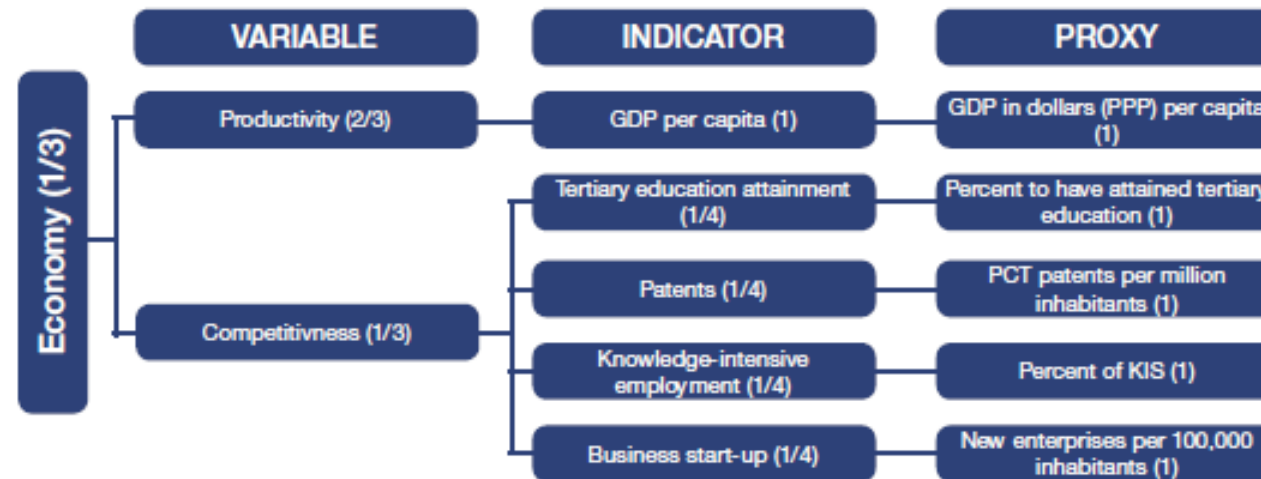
VARIABLE

INDICATOR

PROXY

Economy (1/3)

Productivity (2/3)

GDP per capita (1)

GDP in dollars (PPP) per capita (1)

Competitivness (1/3)

Tertiary education attainment (1/4)

Percent to have attained tertiary education (1)

Patents (1/4)

PCT patents per million inhabitants (1)

Knowledge-intensive employment (1/4)

Percent of KIS (1)

Business start-up (1/4)

New enterprises per 100,000 inhabitants (1)